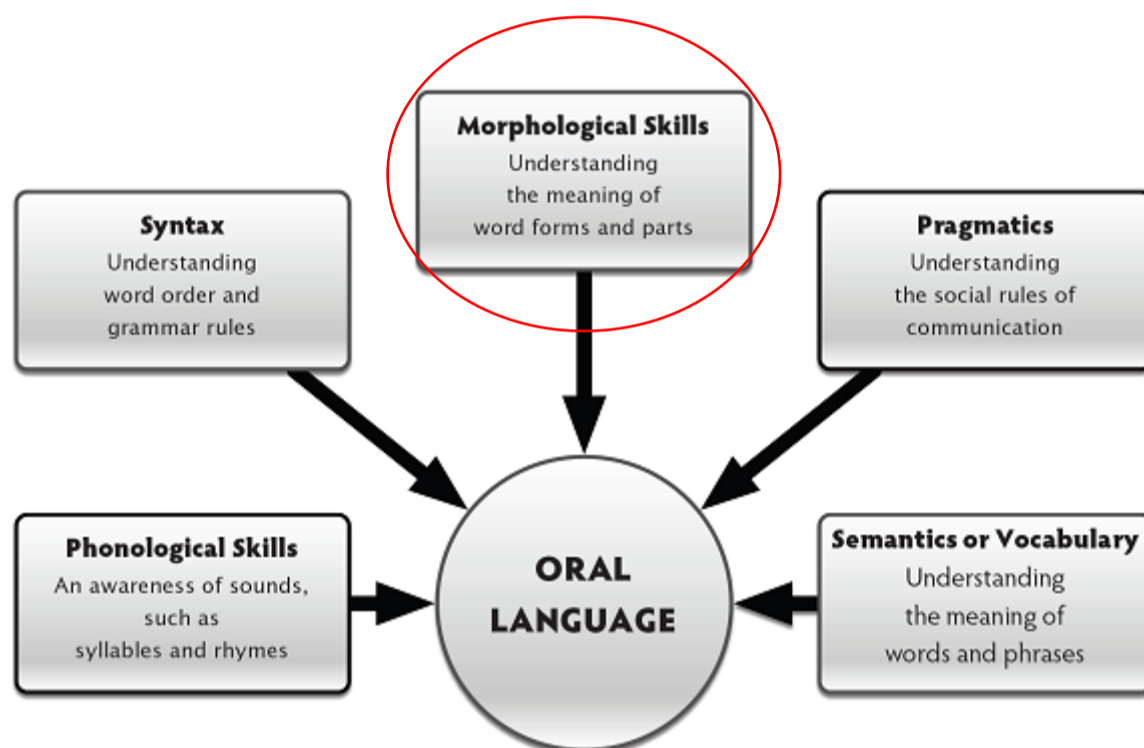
Morphological Skills
Understanding the meaning of word forms and parts

Syntax
Understanding word order and grammar rules

Pragmatics
Understanding the social rules of communication

Phonological Skills
An awareness of sounds, such as syllables and rhymes

ORAL LANGUAGE

Semantics or Vocabulary
Understanding the meaning of words and phrases